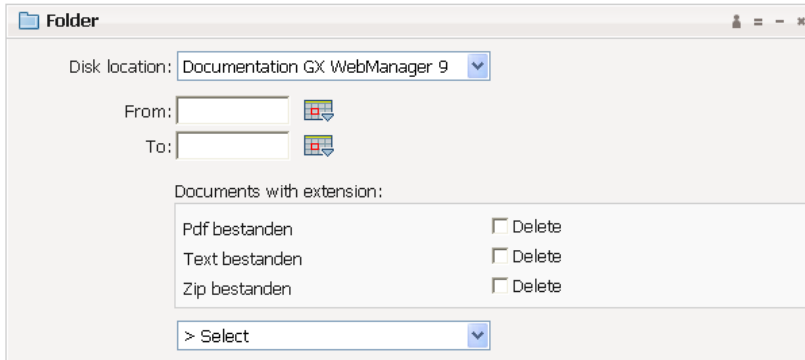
Folder

Disk location: Documentation GX WebManager 9

From:

To:

Documents with extension:

| | |
|---|---|
| Pdf bestanden | Delete |
| Text bestanden | Delete |
| Zip bestanden | Delete |

> Select